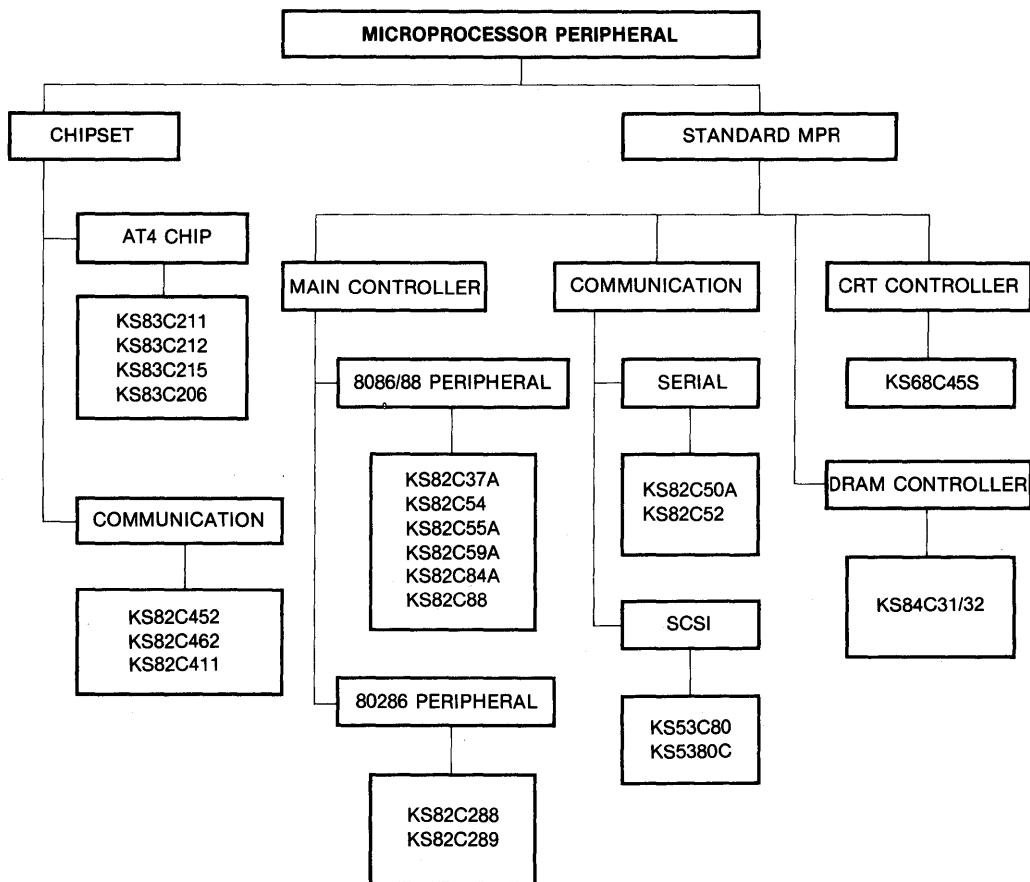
MICROPROCESSOR PERIPHERAL

CHIPSET

AT4 CHIP

KS83C211
KS83C212
KS83C215
KS83C206

COMMUNICATION

KS82C452
KS82C462
KS82C411

STANDARD MPR

MAIN CONTROLLER

8086/88 PERIPHERAL

KS82C37A
KS82C54
KS82C55A
KS82C59A
KS82C84A
KS82C88

80286 PERIPHERAL

KS82C288
KS82C289

COMMUNICATION

SERIAL

KS82C50A
KS82C52

SCSI

KS53C80
KS5380C

CRT CONTROLLER

KS68C45S

DRAM CONTROLLER

KS84C31/32